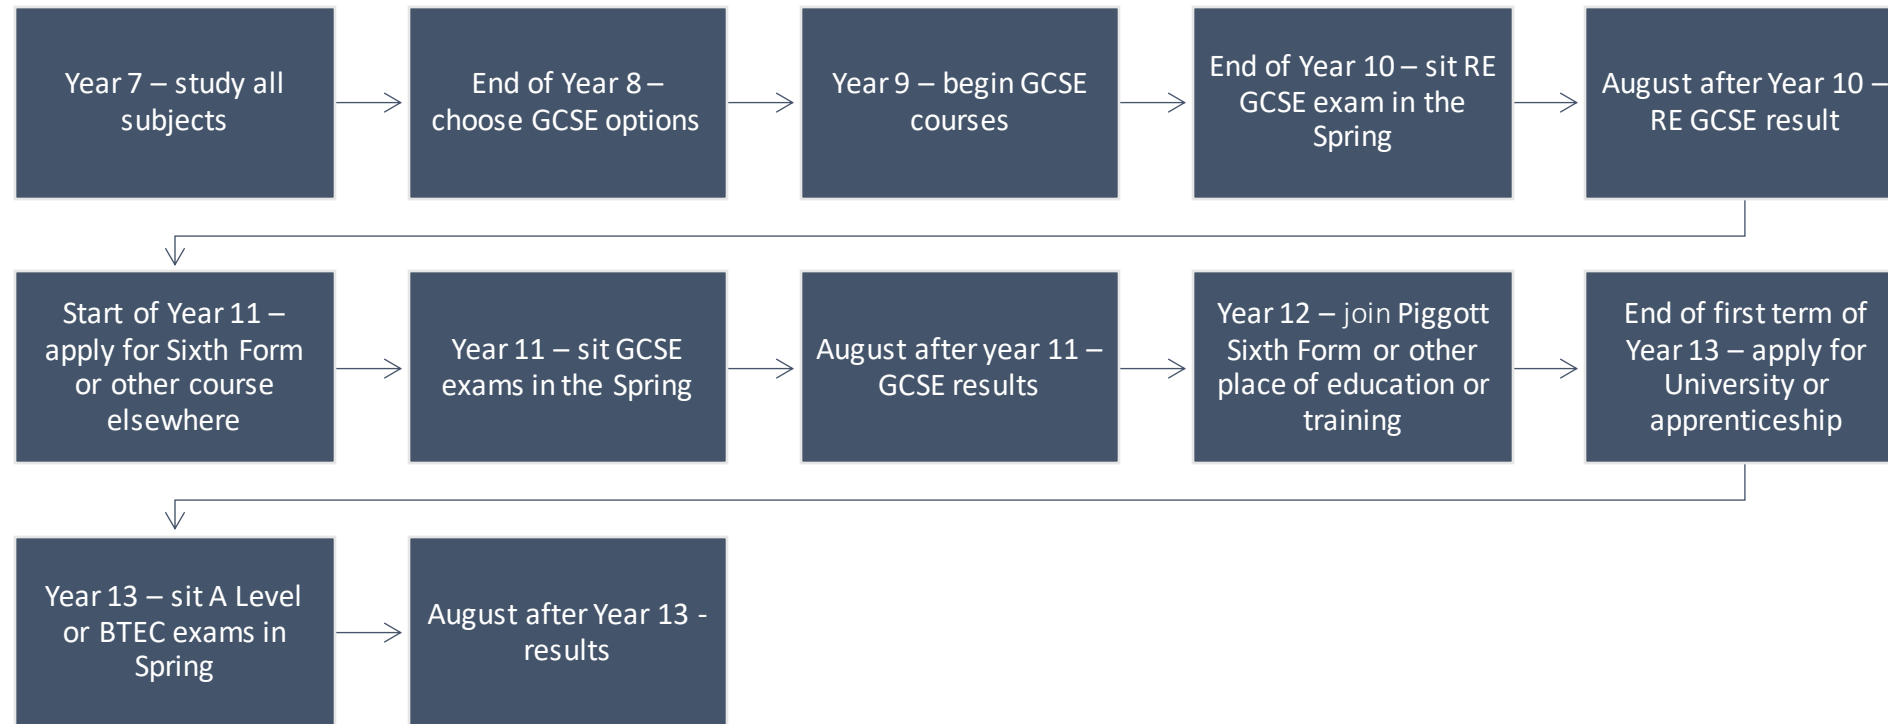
Year 7 – study all subjects

End of Year 8 – choose GCSE options

Year 9 – begin GCSE courses

End of Year 10 – sit RE GCSE exam in the Spring

August after Year 10 – RE GCSE result

Start of Year 11 – apply for Sixth Form or other course elsewhere

Year 11 – sit GCSE exams in the Spring

August after year 11 – GCSE results

Year 12 – join Piggott Sixth Form or other place of education or training

End of first term of Year 13 – apply for University or apprenticeship

Year 13 – sit A Level or BTEC exams in Spring

August after Year 13 - results